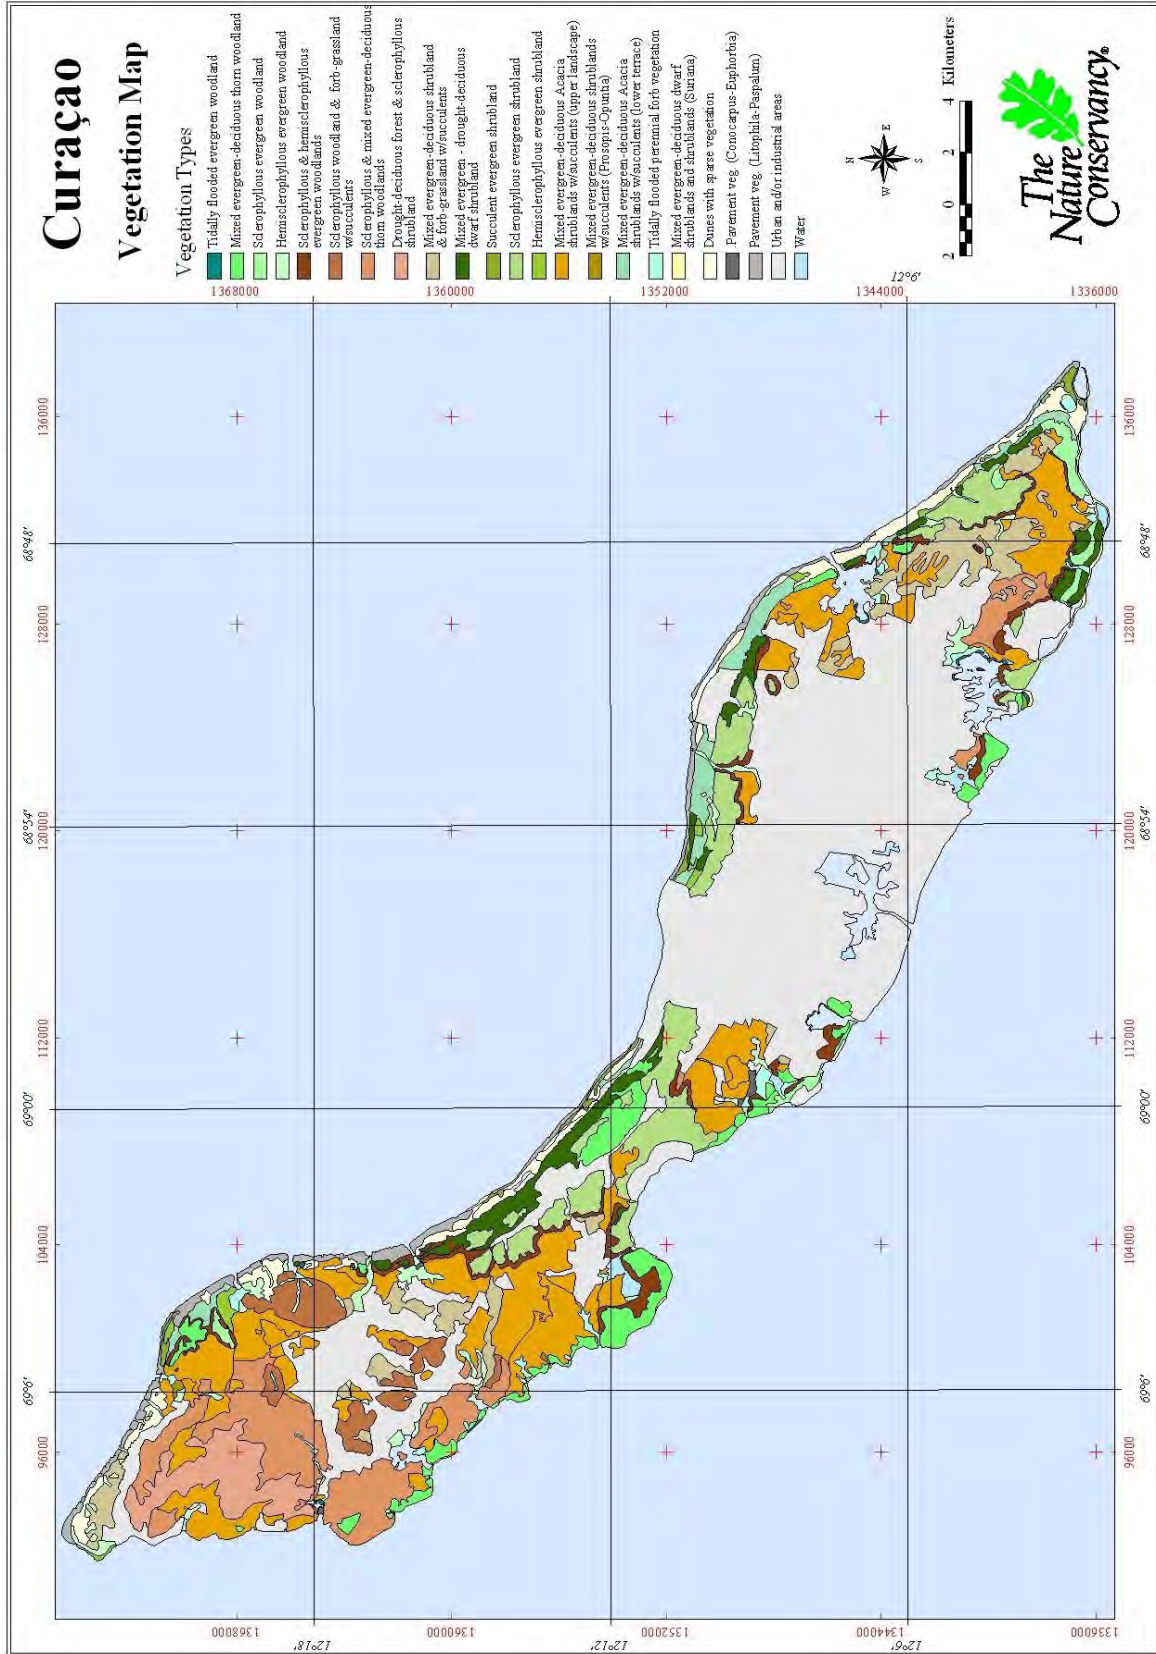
Curaçao

Vegetation Map

Vegetation Types
Tidally flooded evergreen woodland
Mixed evergreen-deciduous thorn woodland
Sclerophyllous evergreen woodland
Hemisclerophyllous evergreen woodland
Sclerophyllous & hemisclerophyllous evergreen woodlands
Sclerophyllous woodland & forb-grassland w/succulents
Sclerophyllous & mixed evergreen-deciduous thorn woodlands
Drought-deciduous forest & sclerophyllous shrubland
Mixed evergreen-deciduous shrubland & forb-grassland w/succulents
Mixed evergreen - drought-deciduous dwarf shrubland
Succulent evergreen shrubland
Sclerophyllous evergreen shrubland
Hemisclerophyllous evergreen shrubland
Mixed evergreen-deciduous Acacia shrublands w/succulents (upper landscape)
Mixed evergreen-deciduous shrublands w/succulents (Prosopis-Opuntia)
Mixed evergreen-deciduous Acacia shrublands w/succulents (lower terrace)
Tidally flooded perennial forb vegetation
Mixed evergreen-deciduous dwarf shrublands and shrublands (Suriana)
Dunes with sparse vegetation
Pavement veg. (Conocarpus-Euphorbia)
Pavement veg. (Litophila-Paspalum)
Urban and/or industrial areas
Water

N
W E
S

2 0 2 4 Kilometers

The Nature Conservancy®

1368000
1360000
1352000
1344000
1336000
12°6'
12°18'
12°12'

136000
128000
120000
112000
104000
96000

68°48'
68°54'
69°00'
69°6'